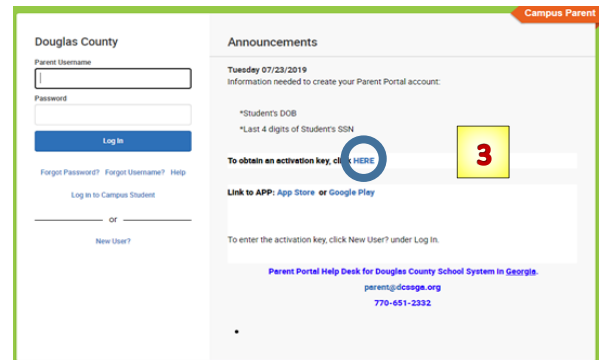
Campus Parent

Douglas County

Parent Username

Password

Log In

Forgot Password? Forgot Username? Help

Log in to Campus Student

or

New User?

Announcements

Tuesday 07/23/2019

Information needed to create your Parent Portal account:

*Student's DOB

*Last 4 digits of Student's SSN

To obtain an activation key, click HERE

3

Link to APP: App Store or Google Play

To enter the activation key, click New User? under Log In.

Parent Portal Help Desk for Douglas County School System in Georgia.

parent@dcssga.org

770-651-2332

•